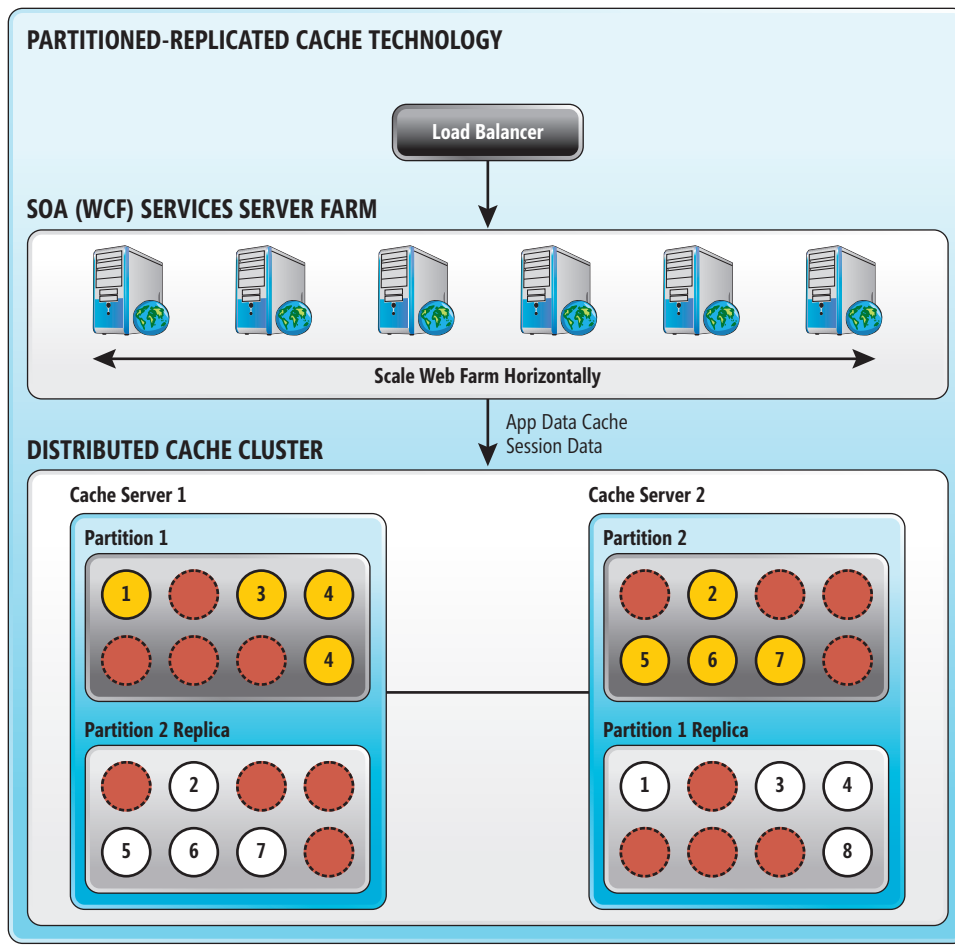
PARTITIONED-REPLICATED CACHE TECHNOLOGY

Load Balancer

SOA (WCF) SERVICES SERVER FARM

Scale Web Farm Horizontally

App Data Cache
Session Data

DISTRIBUTED CACHE CLUSTER

Cache Server 1

Partition 1

1 3 4
4

Partition 2 Replica

2
5 6 7

Cache Server 2

Partition 2

2
5 6 7

Partition 1 Replica

1 3 4
8